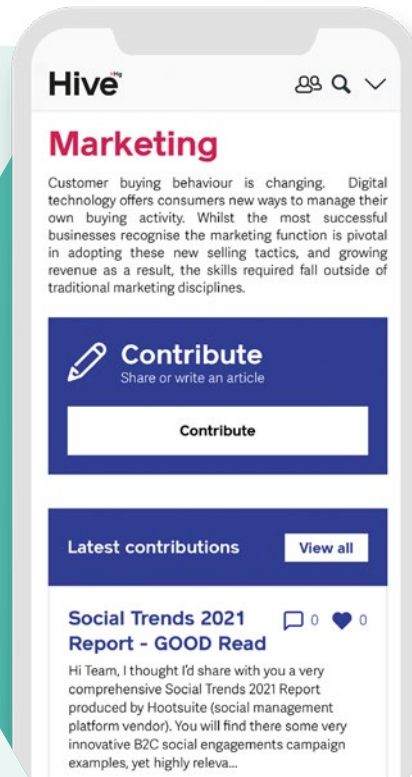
Hive™

Marketing

Customer buying behaviour is changing. Digital technology offers consumers new ways to manage their own buying activity. Whilst the most successful businesses recognise the marketing function is pivotal in adopting these new selling tactics, and growing revenue as a result, the skills required fall outside of traditional marketing disciplines.

Contribute
Share or write an article

Contribute

Latest contributions View all

Social Trends 2021 Report - GOOD Read 0 0

Hi Team, I thought I'd share with you a very comprehensive Social Trends 2021 Report produced by Hootsuite (social management platform vendor). You will find there some very innovative B2C social engagements campaign examples, yet highly releva...